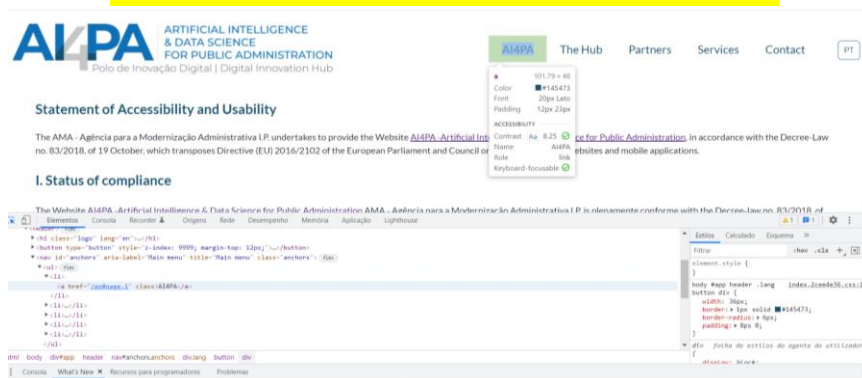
AI4PA ARTIFICIAL INTELLIGENCE & DATA SCIENCE FOR PUBLIC ADMINISTRATION
Polo de Inovação Digital | Digital Innovation Hub

AI4PA The Hub Partners Services Contact PT

a 101.79 × 48
Color #145473
Font 20px Lato
Padding 12px 23px
ACCESSIBILITY
Contrast Aa 8.25
Name AI4PA
Role link
Keyboard-focusable

Statement of Accessibility and Usability

The AMA - Agência para a Modernização Administrativa I.P. undertakes to provide the Website AI4PA -Artificial Int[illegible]ce for Public Administration, in accordance with the Decree-Law no. 83/2018, of 19 October, which transposes Directive (EU) 2016/2102 of the European Parliament and Council or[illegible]ebsites and mobile applications.

I. Status of compliance

The Website AI4PA -Artificial Intelligence & Data Science for Public Administration AMA - Agência para a Modernização Administrativa I.P. é plenamente conforme with the Decree-Law no. 83/2018, of

Elementos Consola Recorder Origens Rede Desempenho Memória Aplicação Lighthouse

<h1 class="logo" lang="en">…</h1>
<button type="button" style="z-index: 9999; margin-top: 12px;">…</button>
<nav id="anchors" aria-label="Main menu" title="Main menu" class="anchors"> flex
<ul> flex
<li>
<a href="/en#page-1" class>AI4PA</a>
</li>
<li>…</li>
<li>…</li>
<li>…</li>
<li>…</li>
<li>…</li>
</ul>

Estilos Calculado Esquema »
Filtrar :hov .cls +
element.style {
}
body #app header .lang index.2cee6e36.css:1
button div {
width: 36px;
border: 1px solid #145473;
border-radius: 6px;
padding: 0;
}
div folha de estilos do agente do utilizador
{
display: block;

html body div#app header nav#anchors.anchors div.lang button div

Consola What's New Recursos para programadores Problemas